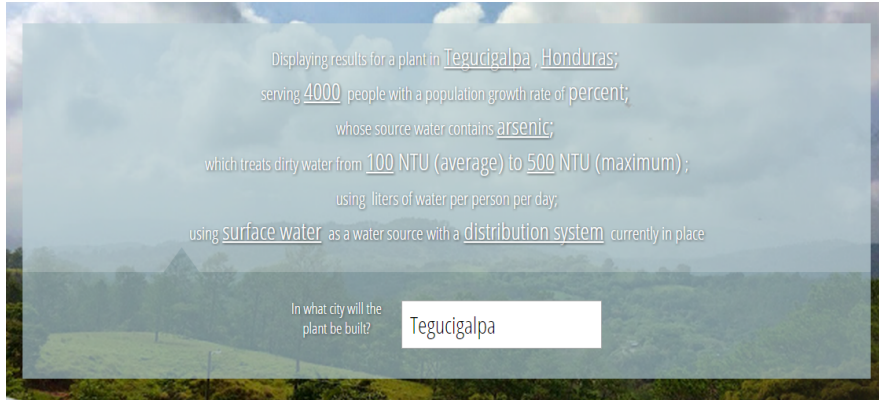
Displaying results for a plant in Tegucigalpa , Honduras;
serving 4000 people with a population growth rate of percent;
whose source water contains arsenic;
which treats dirty water from 100 NTU (average) to 500 NTU (maximum) ;
using liters of water per person per day;
using surface water as a water source with a distribution system currently in place

In what city will the plant be built?

Tegucigalpa